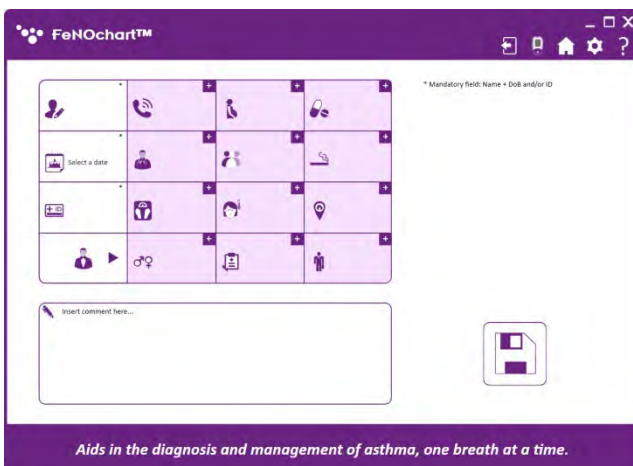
FeNOchart™

_ □ X

?

*

+

+

+

*

Select a date

+

+

+

*

+

+

+

+

+

+

* Mandatory field: Name + DoB and/or ID

Insert comment here...

Aids in the diagnosis and management of asthma, one breath at a time.